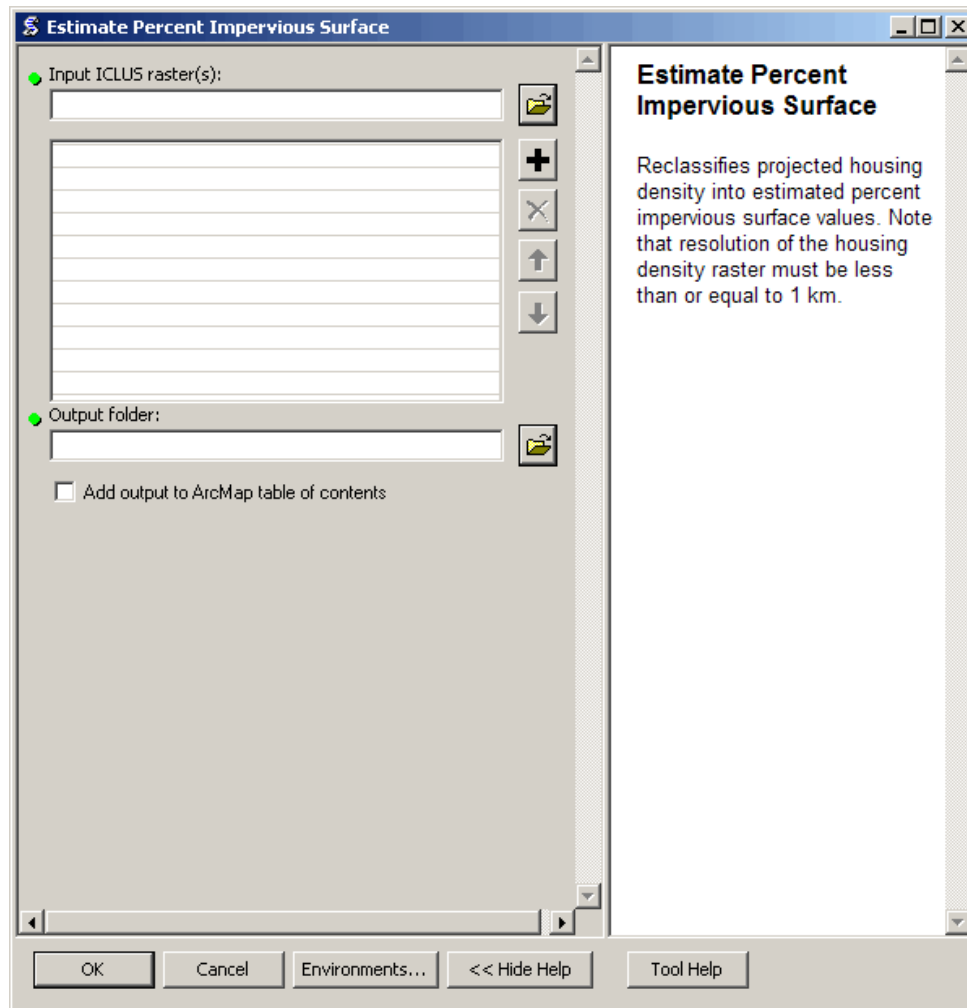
Estimate Percent Impervious Surface

Input ICLUS raster(s):

Output folder:

Add output to ArcMap table of contents

Estimate Percent Impervious Surface

Reclassifies projected housing density into estimated percent impervious surface values. Note that resolution of the housing density raster must be less than or equal to 1 km.

OK
Cancel
Environments...
<< Hide Help
Tool Help